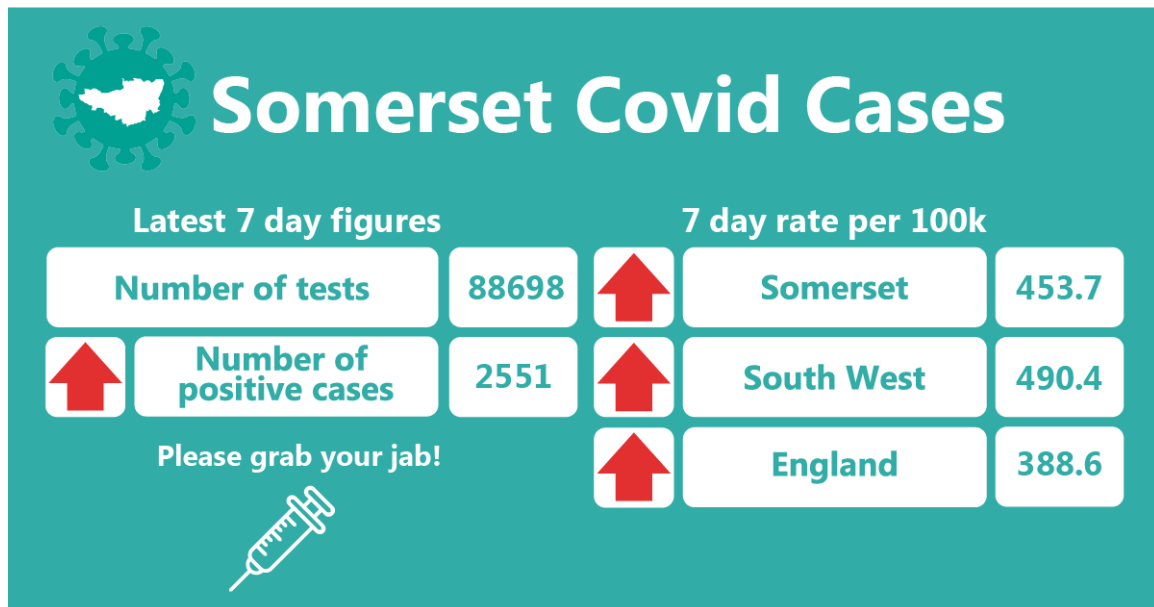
Somerset Covid Cases

Latest 7 day figures

| Number of tests | 88698 |
|---|---|
| Number of positive cases | 2551 |

Please grab your jab!

7 day rate per 100k

| Somerset | 453.7 |
|---|---|
| South West | 490.4 |
| England | 388.6 |